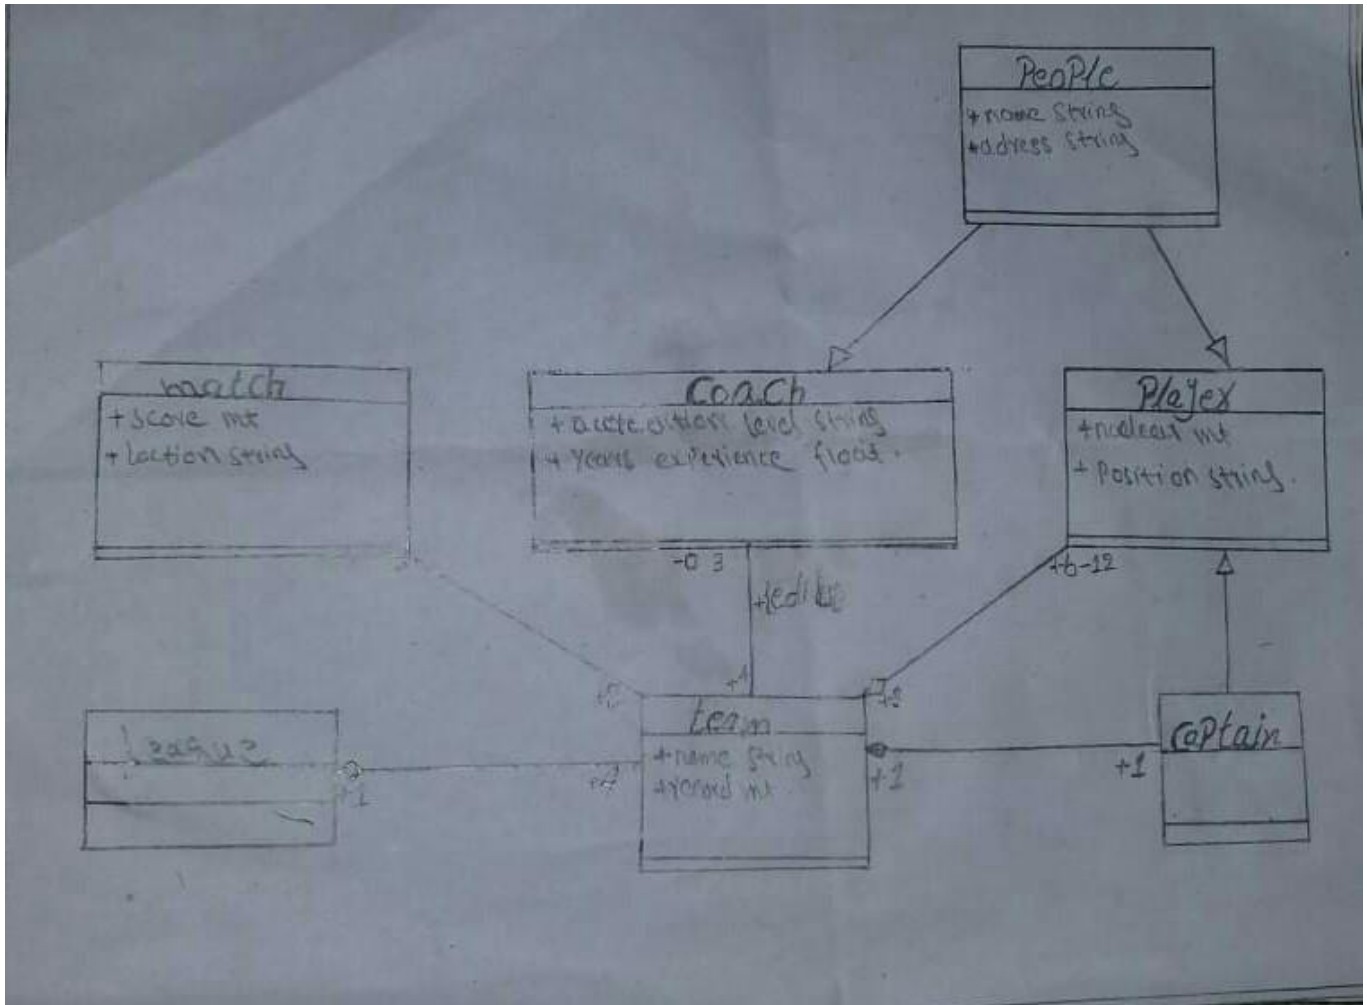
PeoPle
+name String
+address String

match
+score int
+loction string

Coach
+accreditation level string
+years experience float.

PlaYer
+number int
+Position string.

-0 3
+tedidate
+1
+6-12
+8

League
+1

team
+name string
+record int
+A
+1

CaPtain
+1